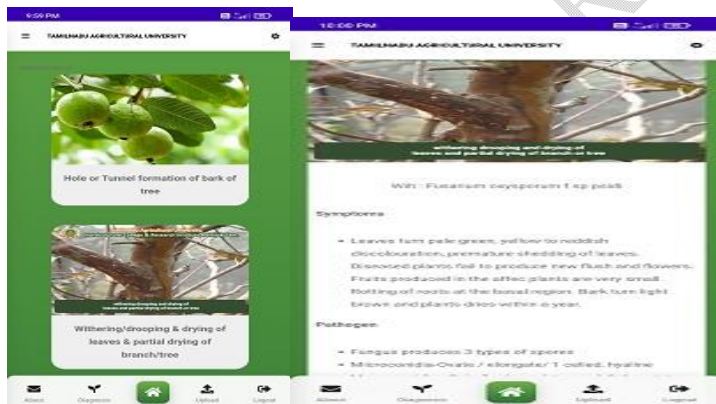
9:59 PM

TAMILNADU AGRICULTURAL UNIVERSITY

Hole or Tunnel formation of bark of tree

withering/drooping and drying of leaves and partial drying of branch/tree

Withering/drooping & drying of leaves & partial drying of branch/tree

About Diagnosis Upload Logout

10:00 PM

TAMILNADU AGRICULTURAL UNIVERSITY

withering/drooping and drying of leaves and partial drying of branch/tree

Wilt : Fusarium oxysporum f.sp psidii

Symptoms

• Leaves turn pale green, yellow to reddish discolouration, premature shedding of leaves. Diseased plants fail to produce new flush and flowers. Fruits produced in the affec plants are very small. Rotting of roots at the basal region. Bark turn light brown and plants dries within a year.

Pathogen

• Fungus produces 3 types of spores
• Microconidia-Ovate / elongate/ 1 celled, hyaline

About Diagnosis Upload Logout